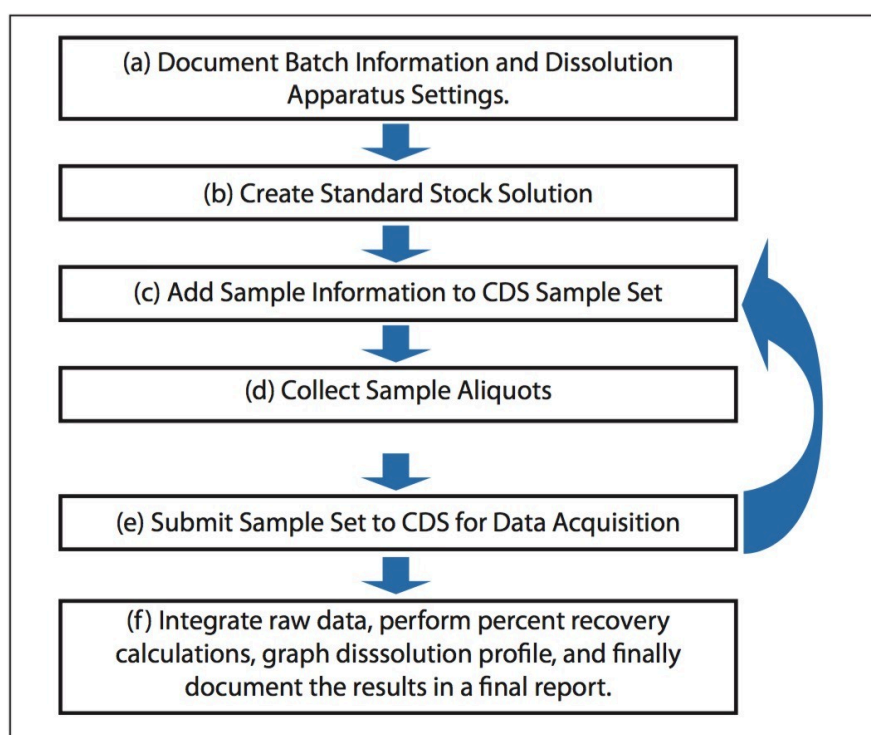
(a) Document Batch Information and Dissolution Apparatus Settings.

(b) Create Standard Stock Solution

(c) Add Sample Information to CDS Sample Set

(d) Collect Sample Aliquots

(e) Submit Sample Set to CDS for Data Acquisition

(f) Integrate raw data, perform percent recovery calculations, graph disssolution profile, and finally document the results in a final report.